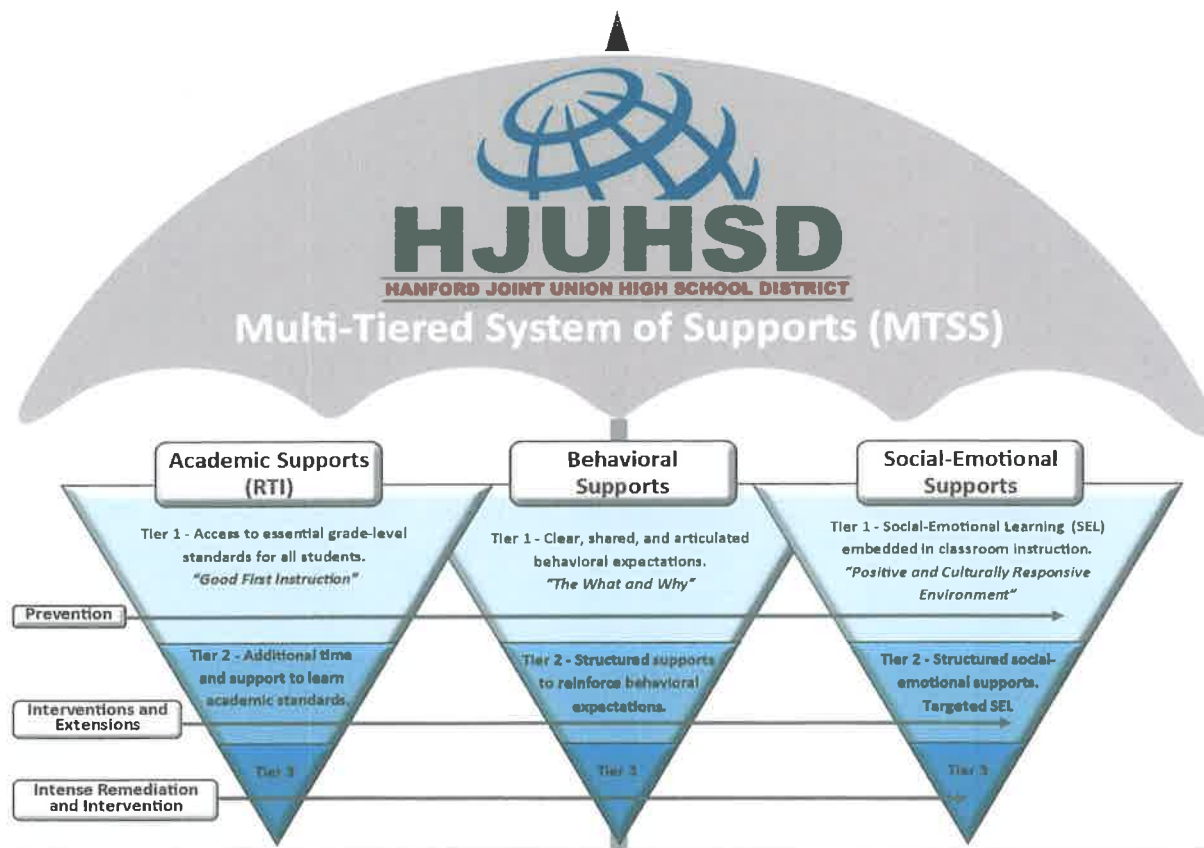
HJUHSD

HANFORD JOINT UNION HIGH SCHOOL DISTRICT

Multi-Tiered System of Supports (MTSS)

Academic Supports (RTI)

Tier 1 - Access to essential grade-level standards for all students. *"Good First Instruction"*

Tier 2 - Additional time and support to learn academic standards.

Tier 3

Behavioral Supports

Tier 1 - Clear, shared, and articulated behavioral expectations. *"The What and Why"*

Tier 2 - Structured supports to reinforce behavioral expectations.

Tier 3

Social-Emotional Supports

Tier 1 - Social-Emotional Learning (SEL) embedded in classroom instruction. *"Positive and Culturally Responsive Environment"*

Tier 2 - Structured social-emotional supports. Targeted SEL

Tier 3

Prevention

Interventions and Extensions

Intense Remediation and Intervention